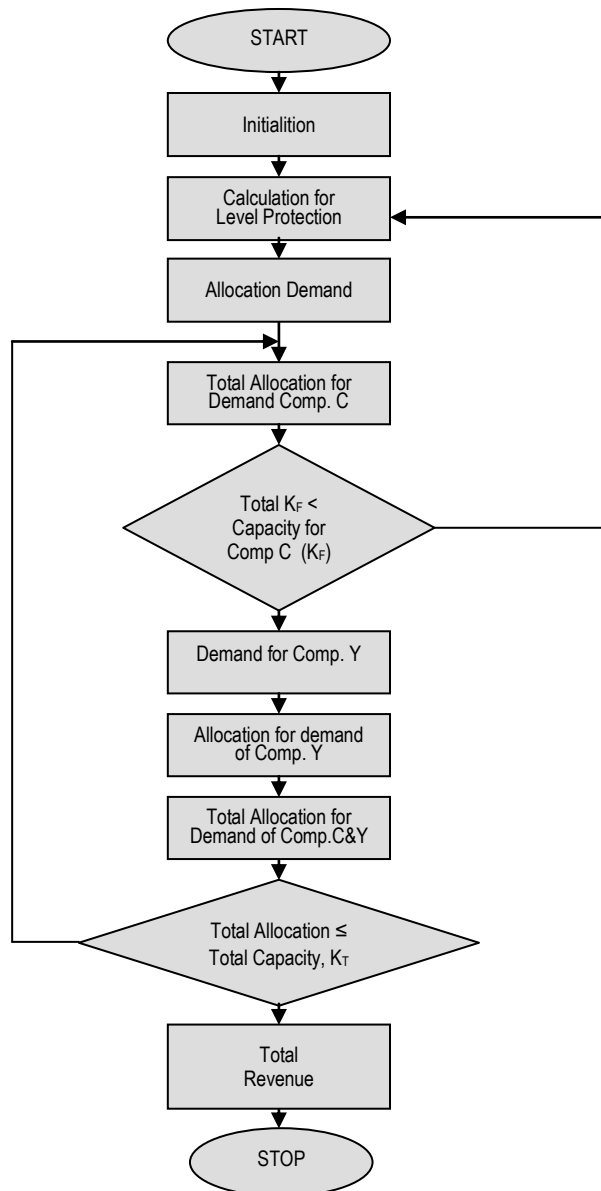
START

Initialition

Calculation for Level Protection

Allocation Demand

Total Allocation for Demand Comp. C

Total $K_F$ < Capacity for Comp C ($K_F$)

Demand for Comp. Y

Allocation for demand of Comp. Y

Total Allocation for Demand of Comp.C&Y

Total Allocation ≤ Total Capacity, $K_T$

Total Revenue

STOP